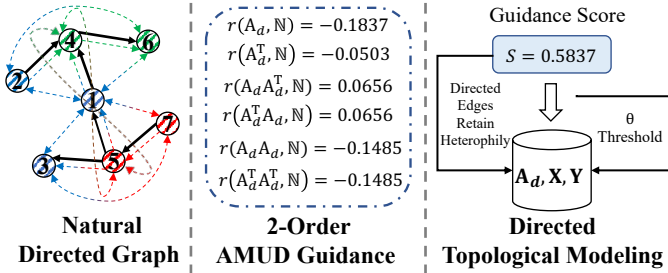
4
6
2
1
7
3
5

Natural Directed Graph

$r(\mathrm{A}_d, \mathbb{N}) = -0.1837$
$r(\mathrm{A}_d^{\mathrm{T}}, \mathbb{N}) = -0.0503$
$r(\mathrm{A}_d\mathrm{A}_d^{\mathrm{T}}, \mathbb{N}) = 0.0656$
$r(\mathrm{A}_d^{\mathrm{T}}\mathrm{A}_d, \mathbb{N}) = 0.0656$
$r(\mathrm{A}_d\mathrm{A}_d, \mathbb{N}) = -0.1485$
$r(\mathrm{A}_d^{\mathrm{T}}\mathrm{A}_d^{\mathrm{T}}, \mathbb{N}) = -0.1485$

2-Order AMUD Guidance

Guidance Score

$S = 0.5837$

Directed Edges Retain Heterophily

θ Threshold

$\mathbf{A}_d, \mathbf{X}, \mathbf{Y}$

Directed Topological Modeling